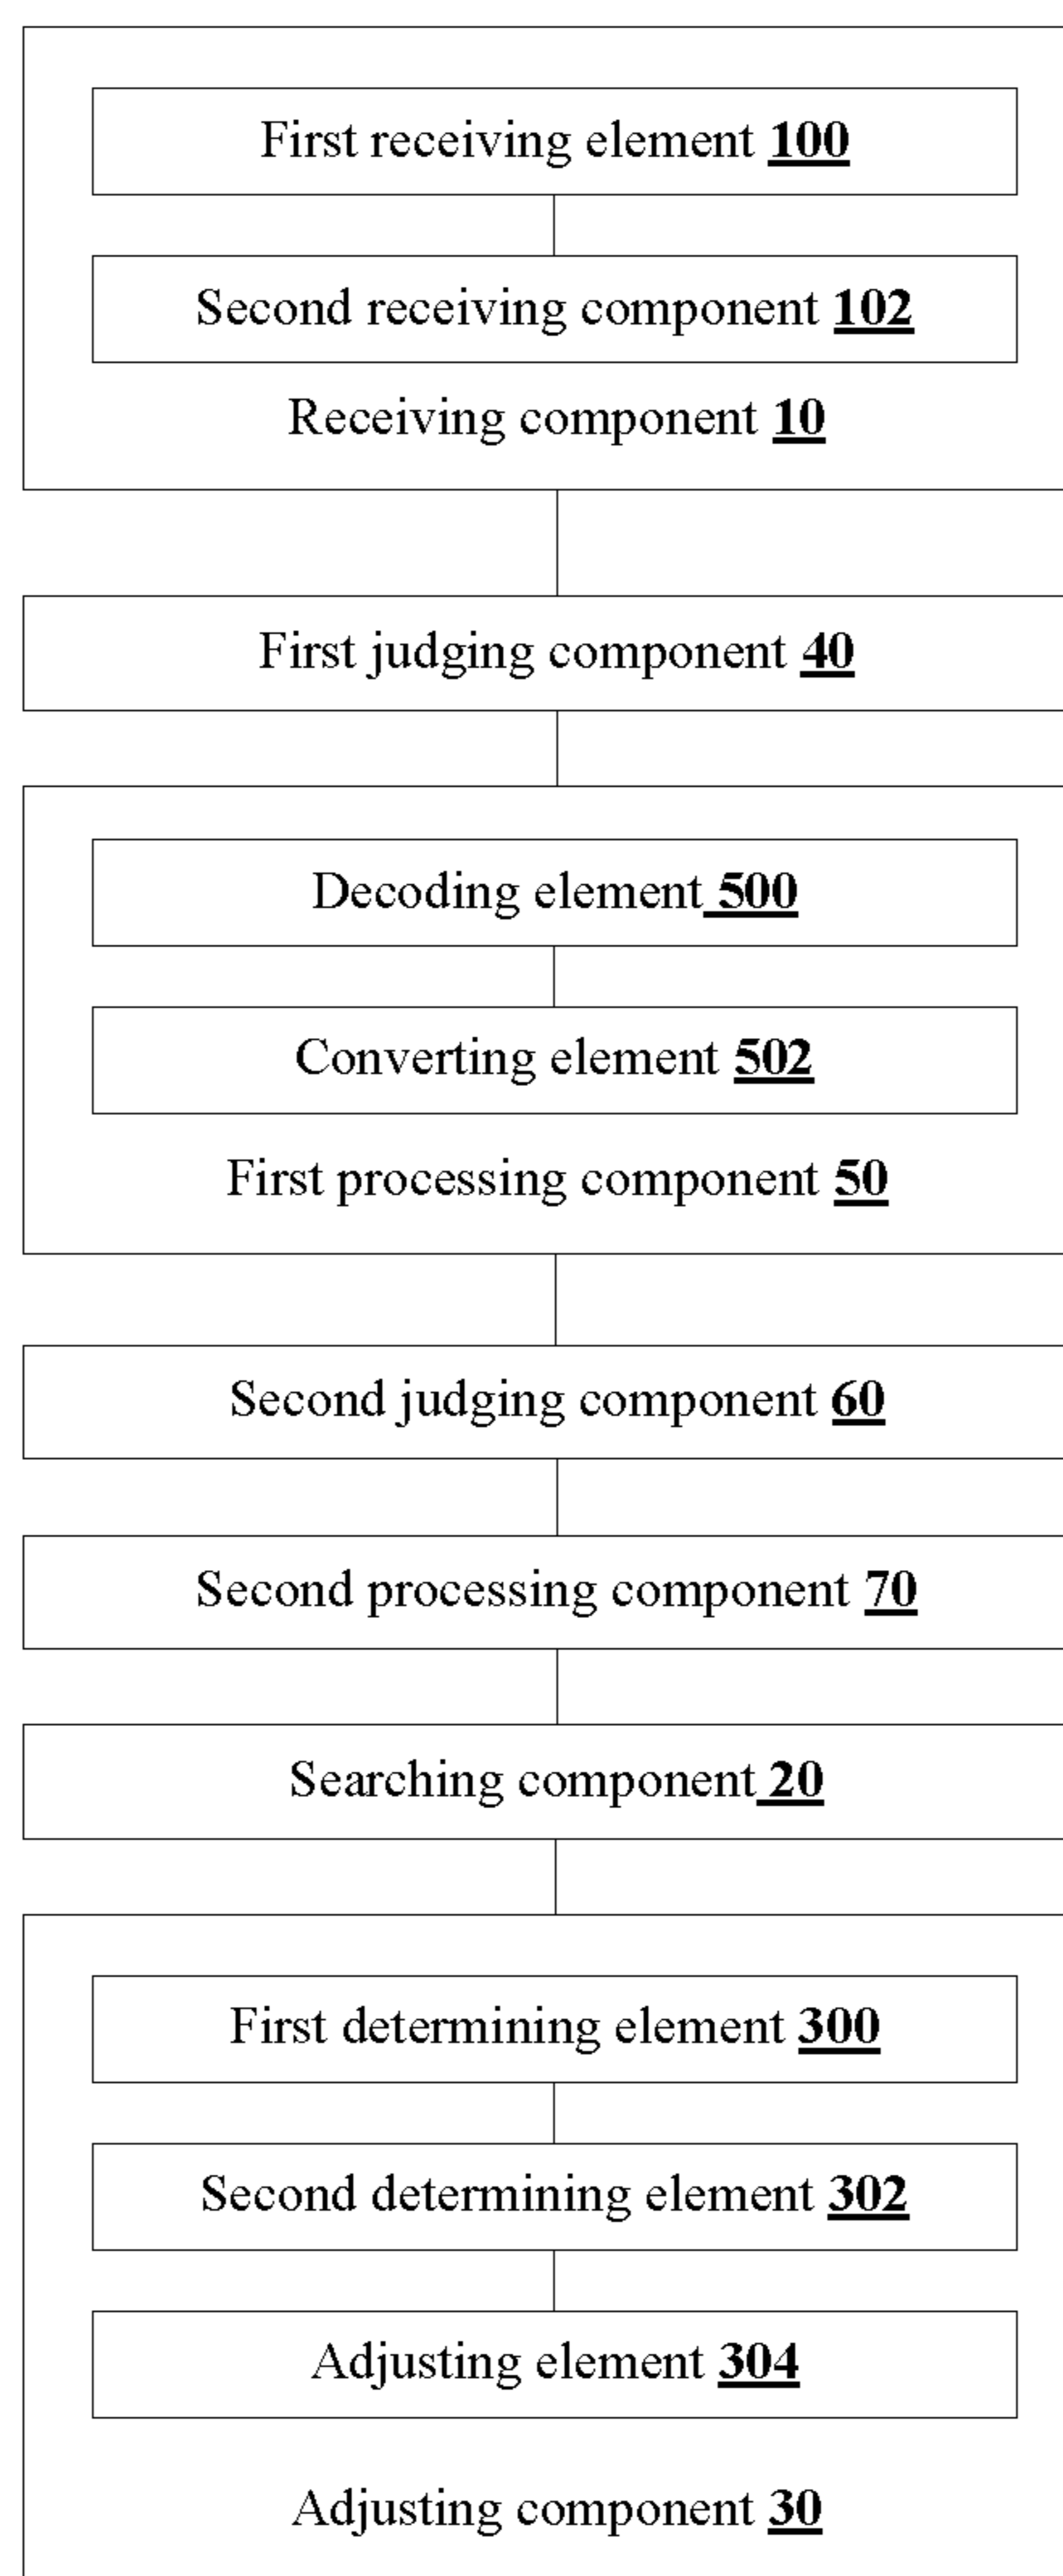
First receiving element 100

Second receiving component 102

Receiving component 10

First judging component 40

Decoding element 500

Converting element 502

First processing component 50

Second judging component 60

Second processing component 70

Searching component 20

First determining element 300

Second determining element 302

Adjusting element 304

Adjusting component 30